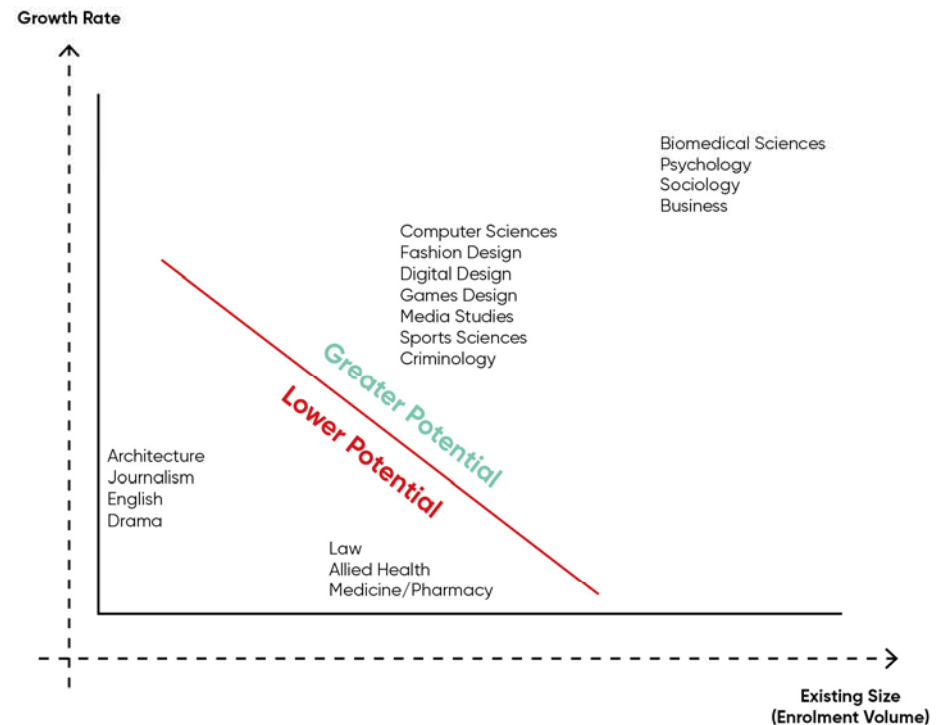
Growth Rate

Biomedical Sciences
Psychology
Sociology
Business

Computer Sciences
Fashion Design
Digital Design
Games Design
Media Studies
Sports Sciences
Criminology

Greater Potential

Lower Potential

Architecture
Journalism
English
Drama

Law
Allied Health
Medicine/Pharmacy

Existing Size
(Enrolment Volume)